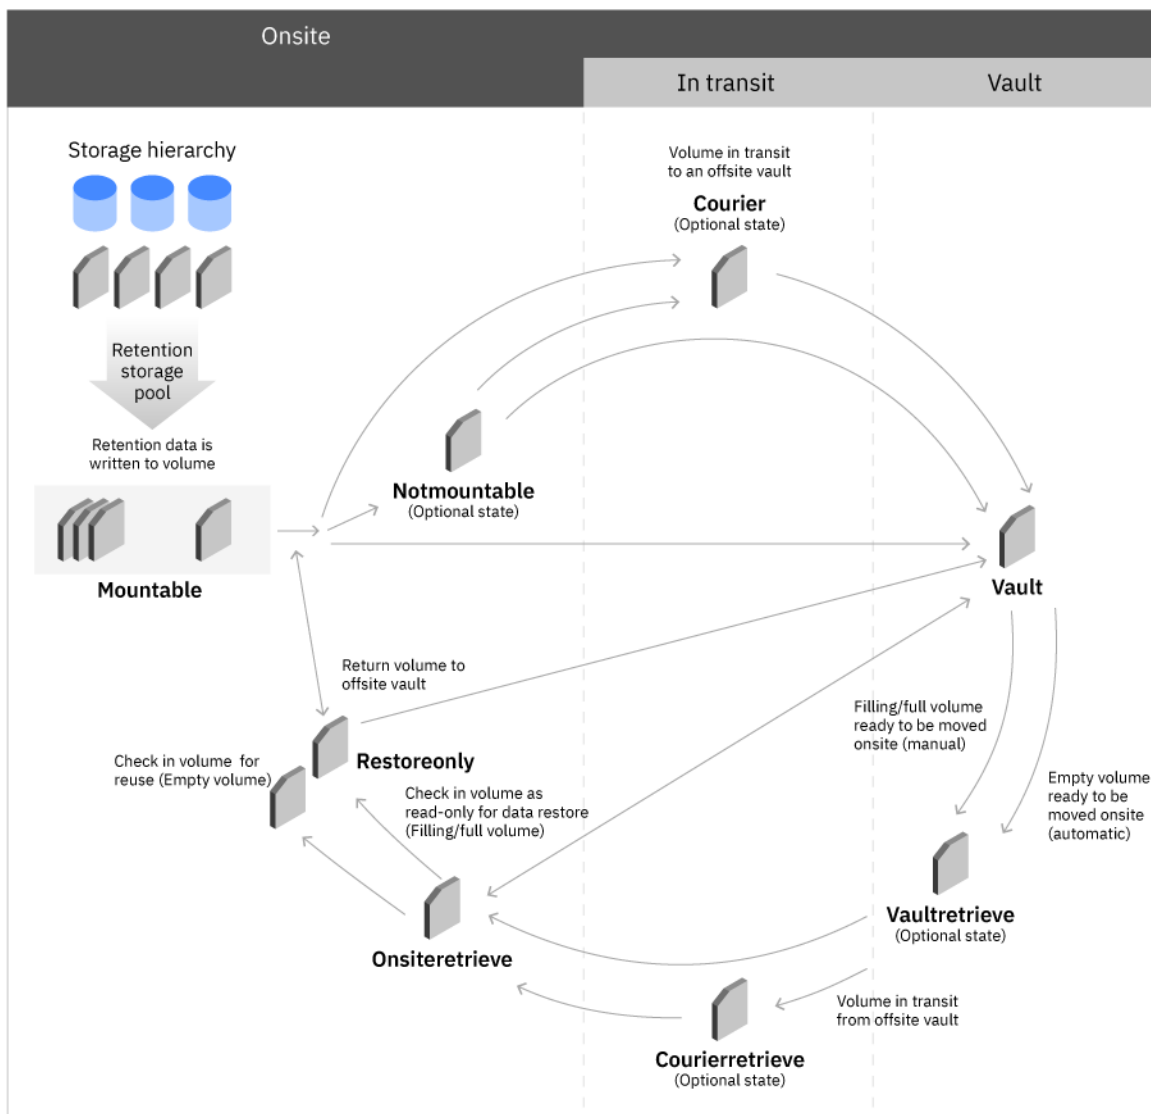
Onsite

In transit

Vault

Storage hierarchy

Retention storage pool

Retention data is written to volume

Mountable

Volume in transit to an offsite vault

Courier
(Optional state)

Notmountable
(Optional state)

Vault

Return volume to offsite vault

Check in volume for reuse (Empty volume)

Restoreonly

Check in volume as read-only for data restore (Filling/full volume)

Filling/full volume ready to be moved onsite (manual)

Empty volume ready to be moved onsite (automatic)

Vaultretrieve
(Optional state)

Onsiteretrieve

Volume in transit from offsite vault

Courierretrieve
(Optional state)